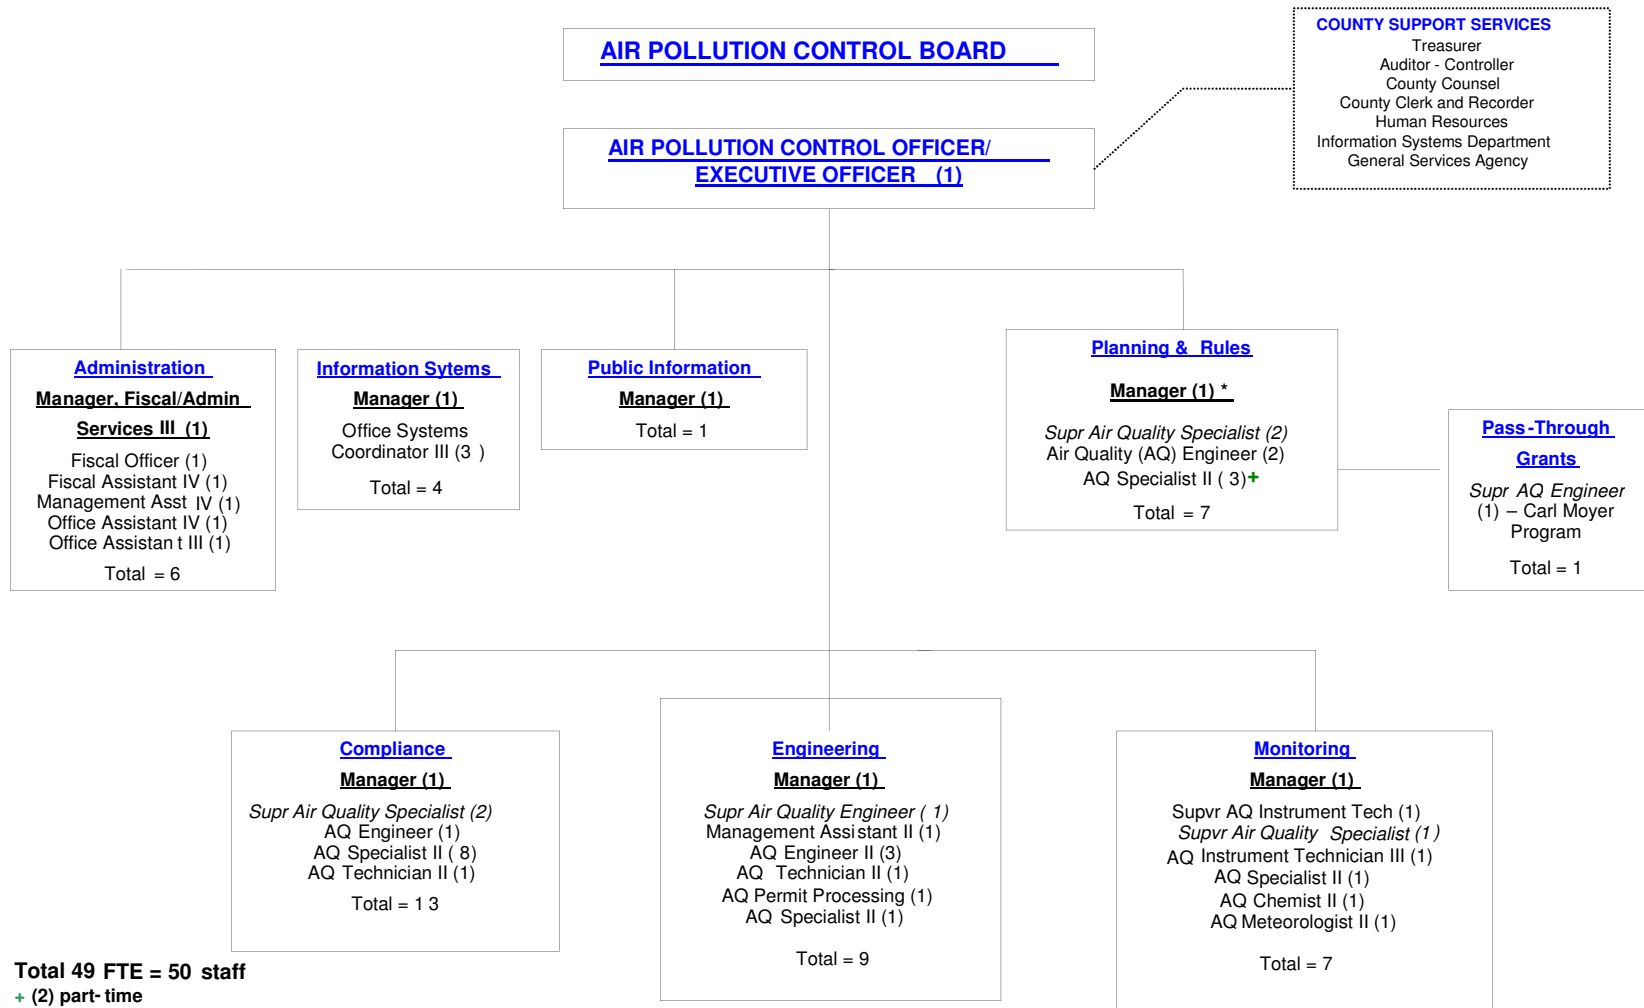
AIR POLLUTION CONTROL BOARD

COUNTY SUPPORT SERVICES
Treasurer
Auditor - Controller
County Counsel
County Clerk and Recorder
Human Resources
Information Systems Department
General Services Agency

AIR POLLUTION CONTROL OFFICER/ EXECUTIVE OFFICER (1)

Administration
Manager, Fiscal/Admin Services III (1)
Fiscal Officer (1)
Fiscal Assistant IV (1)
Management Asst IV (1)
Office Assistant IV (1)
Office Assistan t III (1)
Total = 6

Information Sytems
Manager (1)
Office Systems Coordinator III (3 )
Total = 4

Public Information
Manager (1)
Total = 1

Planning & Rules
Manager (1) *
Supr Air Quality Specialist (2)
Air Quality (AQ) Engineer (2)
AQ Specialist II ( 3)+
Total = 7

Pass-Through Grants
Supr AQ Engineer (1) – Carl Moyer Program
Total = 1

Compliance
Manager (1)
Supr Air Quality Specialist (2)
AQ Engineer (1)
AQ Specialist II ( 8)
AQ Technician II (1)
Total = 1 3

Engineering
Manager (1)
Supr Air Quality Engineer ( 1)
Management Assistant II (1)
AQ Engineer II (3)
AQ Technician II (1)
AQ Permit Processing (1)
AQ Specialist II (1)
Total = 9

Monitoring
Manager (1)
Supvr AQ Instrument Tech (1)
Supvr Air Quality Specialist (1 )
AQ Instrument Technician III (1)
AQ Specialist II (1)
AQ Chemist II (1)
AQ Meteorologist II (1)
Total = 7

Total 49 FTE = 50 staff
+ (2) part- time